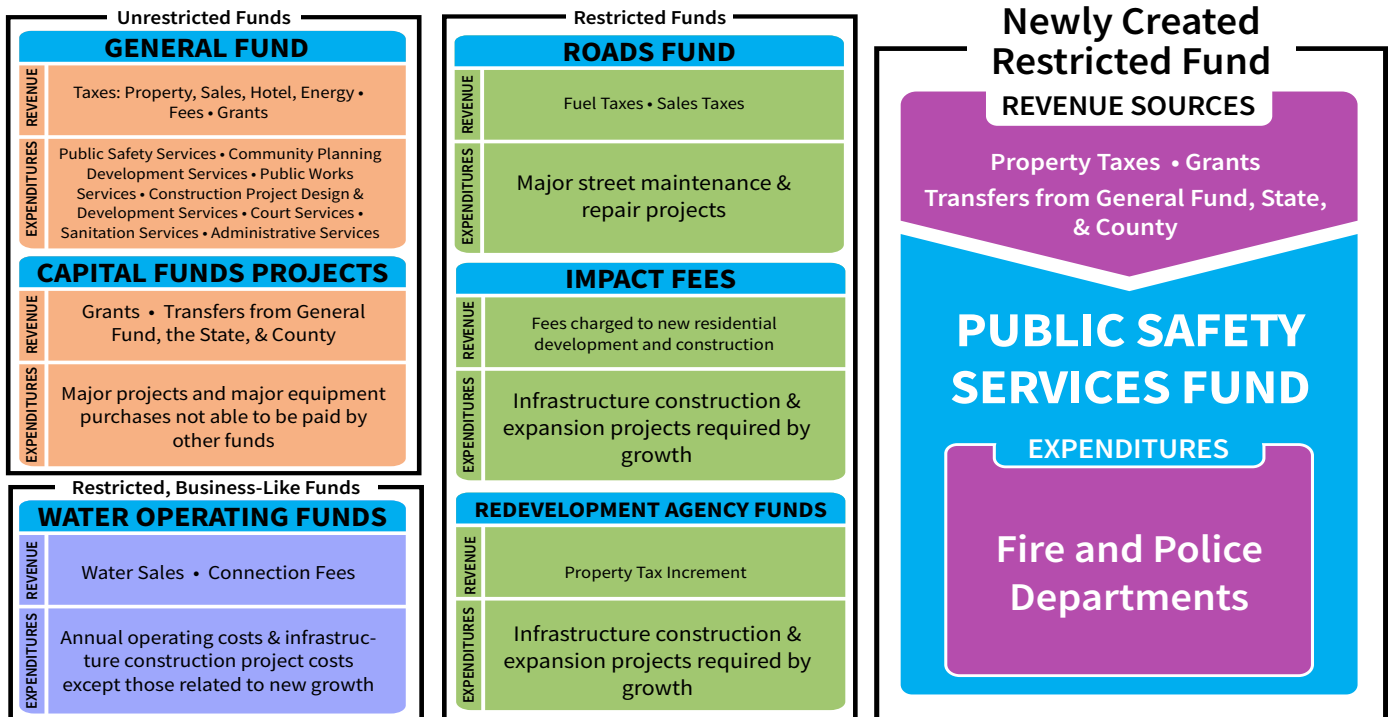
Unrestricted Funds

GENERAL FUND

REVENUE

Taxes: Property, Sales, Hotel, Energy • Fees • Grants

EXPENDITURES

Public Safety Services • Community Planning Development Services • Public Works Services • Construction Project Design & Development Services • Court Services • Sanitation Services • Administrative Services

CAPITAL FUNDS PROJECTS

REVENUE

Grants • Transfers from General Fund, the State, & County

EXPENDITURES

Major projects and major equipment purchases not able to be paid by other funds

Restricted, Business-Like Funds

WATER OPERATING FUNDS

REVENUE

Water Sales • Connection Fees

EXPENDITURES

Annual operating costs & infrastructure construction project costs except those related to new growth

Restricted Funds

ROADS FUND

REVENUE

Fuel Taxes • Sales Taxes

EXPENDITURES

Major street maintenance & repair projects

IMPACT FEES

REVENUE

Fees charged to new residential development and construction

EXPENDITURES

Infrastructure construction & expansion projects required by growth

REDEVELOPMENT AGENCY FUNDS

REVENUE

Property Tax Increment

EXPENDITURES

Infrastructure construction & expansion projects required by growth

Newly Created Restricted Fund

REVENUE SOURCES

Property Taxes • Grants
Transfers from General Fund, State, & County

PUBLIC SAFETY SERVICES FUND

EXPENDITURES

Fire and Police Departments